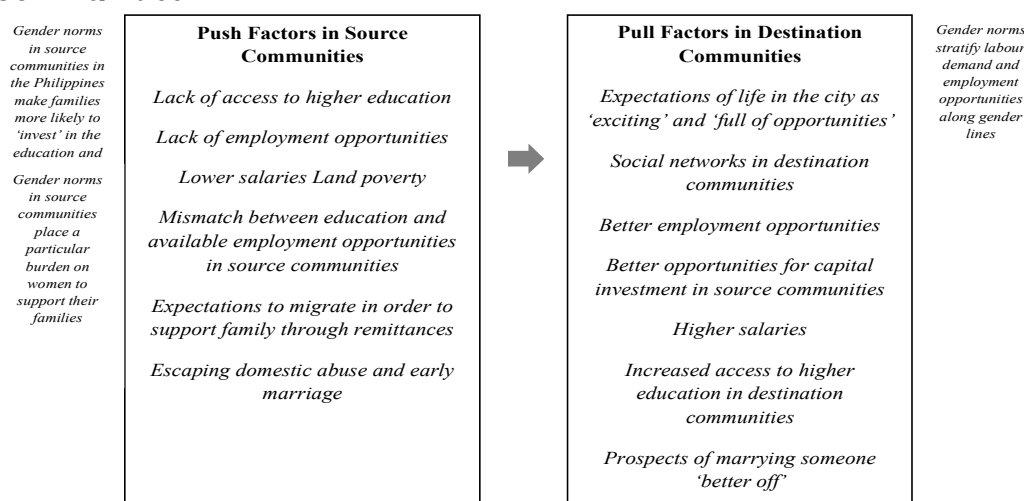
Gender norms in source communities in the Philippines make families more likely to 'invest' in the education and

Gender norms in source communities place a particular burden on women to support their families

**Push Factors in Source Communities**

Lack of access to higher education

Lack of employment opportunities

Lower salaries Land poverty

Mismatch between education and available employment opportunities in source communities

Expectations to migrate in order to support family through remittances

Escaping domestic abuse and early marriage

**Pull Factors in Destination Communities**

Expectations of life in the city as 'exciting' and 'full of opportunities'

Social networks in destination communities

Better employment opportunities

Better opportunities for capital investment in source communities

Higher salaries

Increased access to higher education in destination communities

Prospects of marrying someone 'better off'

Gender norms stratify labour demand and employment opportunities along gender lines